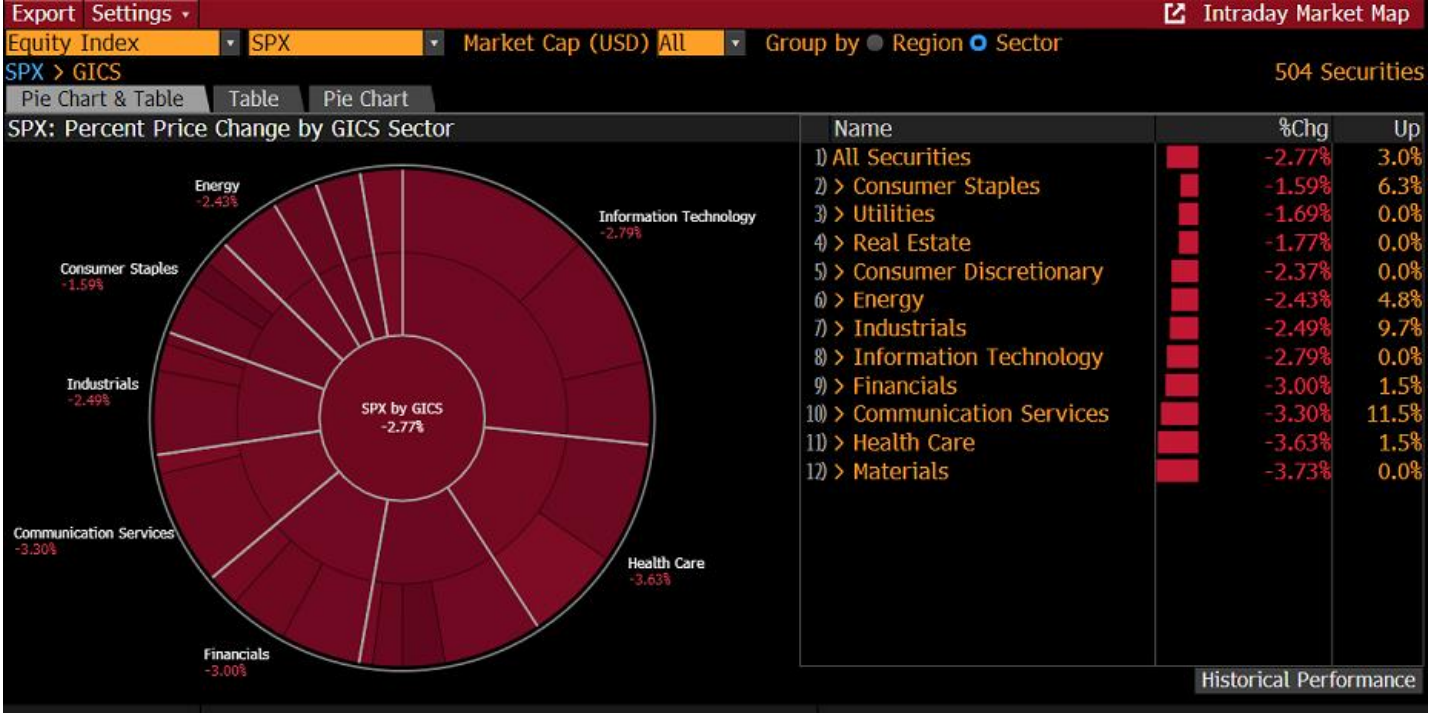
Export Settings ▾ Intraday Market Map

Equity Index ▾ SPX ▾ Market Cap (USD) All ▾ Group by Region Sector

SPX > GICS 504 Securities

Pie Chart & Table Table Pie Chart

SPX: Percent Price Change by GICS Sector

Energy
-2.43%

Information Technology
-2.79%

Consumer Staples
-1.59%

Industrials
-2.49%

SPX by GICS
-2.77%

Communication Services
-3.30%

Health Care
-3.63%

Financials
-3.00%

| Name | %Chg | Up |
|---|---|---|
| 1) All Securities | -2.77% | 3.0% |
| 2) > Consumer Staples | -1.59% | 6.3% |
| 3) > Utilities | -1.69% | 0.0% |
| 4) > Real Estate | -1.77% | 0.0% |
| 5) > Consumer Discretionary | -2.37% | 0.0% |
| 6) > Energy | -2.43% | 4.8% |
| 7) > Industrials | -2.49% | 9.7% |
| 8) > Information Technology | -2.79% | 0.0% |
| 9) > Financials | -3.00% | 1.5% |
| 10) > Communication Services | -3.30% | 11.5% |
| 11) > Health Care | -3.63% | 1.5% |
| 12) > Materials | -3.73% | 0.0% |

Historical Performance